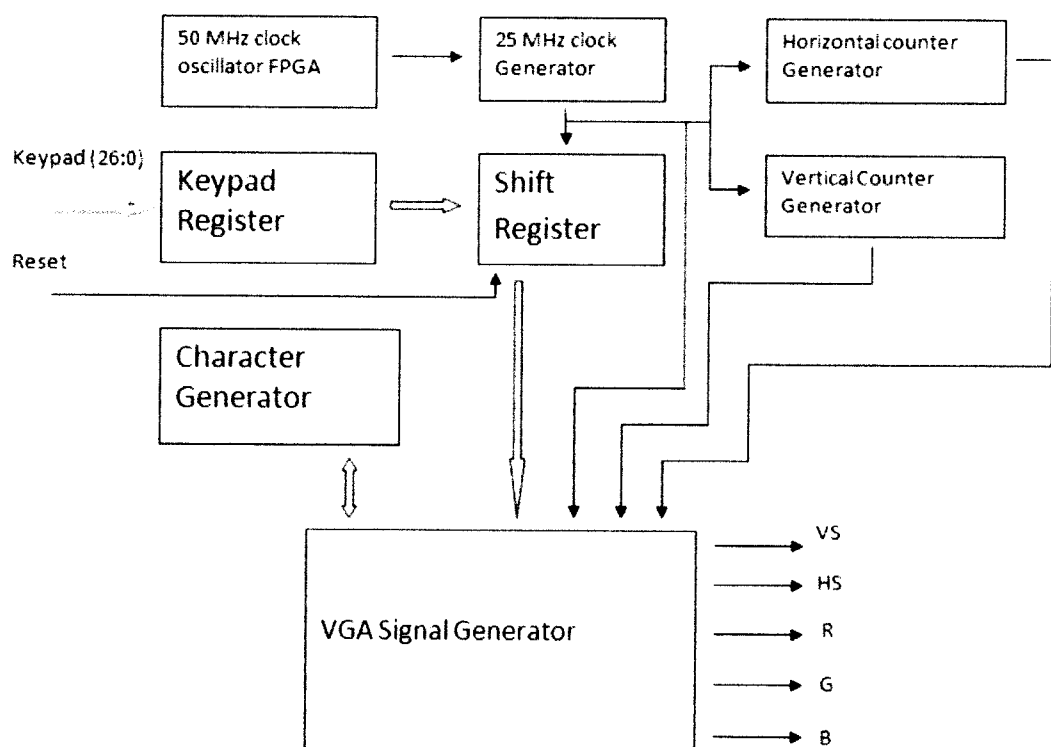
50 MHz clock oscillator FPGA

25 MHz clock Generator

Horizontal counter Generator

Keypad (26:0)

Keypad Register

Shift Register

Vertical Counter Generator

Reset

Character Generator

VGA Signal Generator

VS

HS

R

G

B